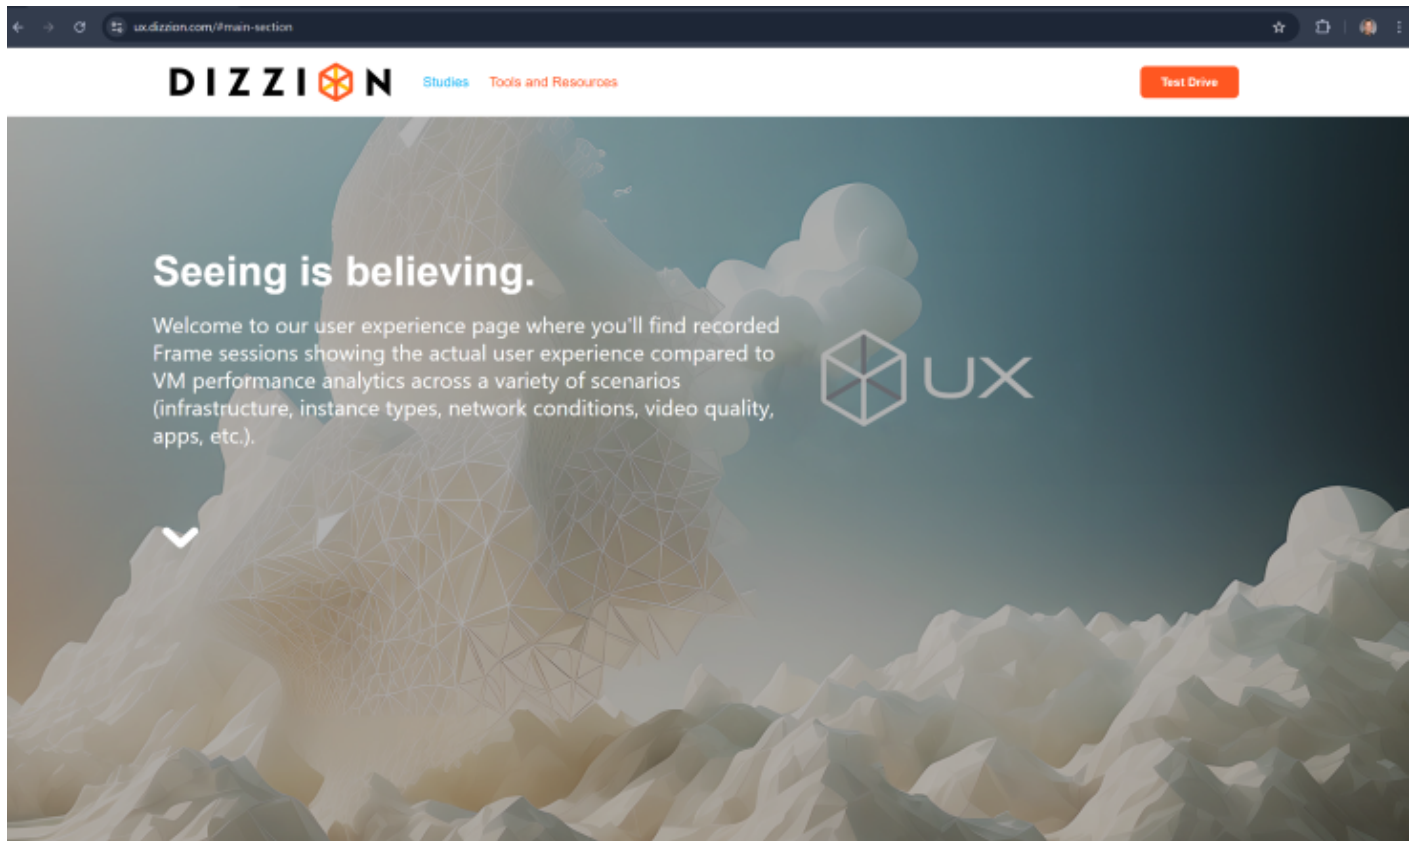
ux.dizzion.com/#main-section

DIZZION Studies Tools and Resources Test Drive

Seeing is believing.

Welcome to our user experience page where you'll find recorded Frame sessions showing the actual user experience compared to VM performance analytics across a variety of scenarios (infrastructure, instance types, network conditions, video quality, apps, etc.).

UX